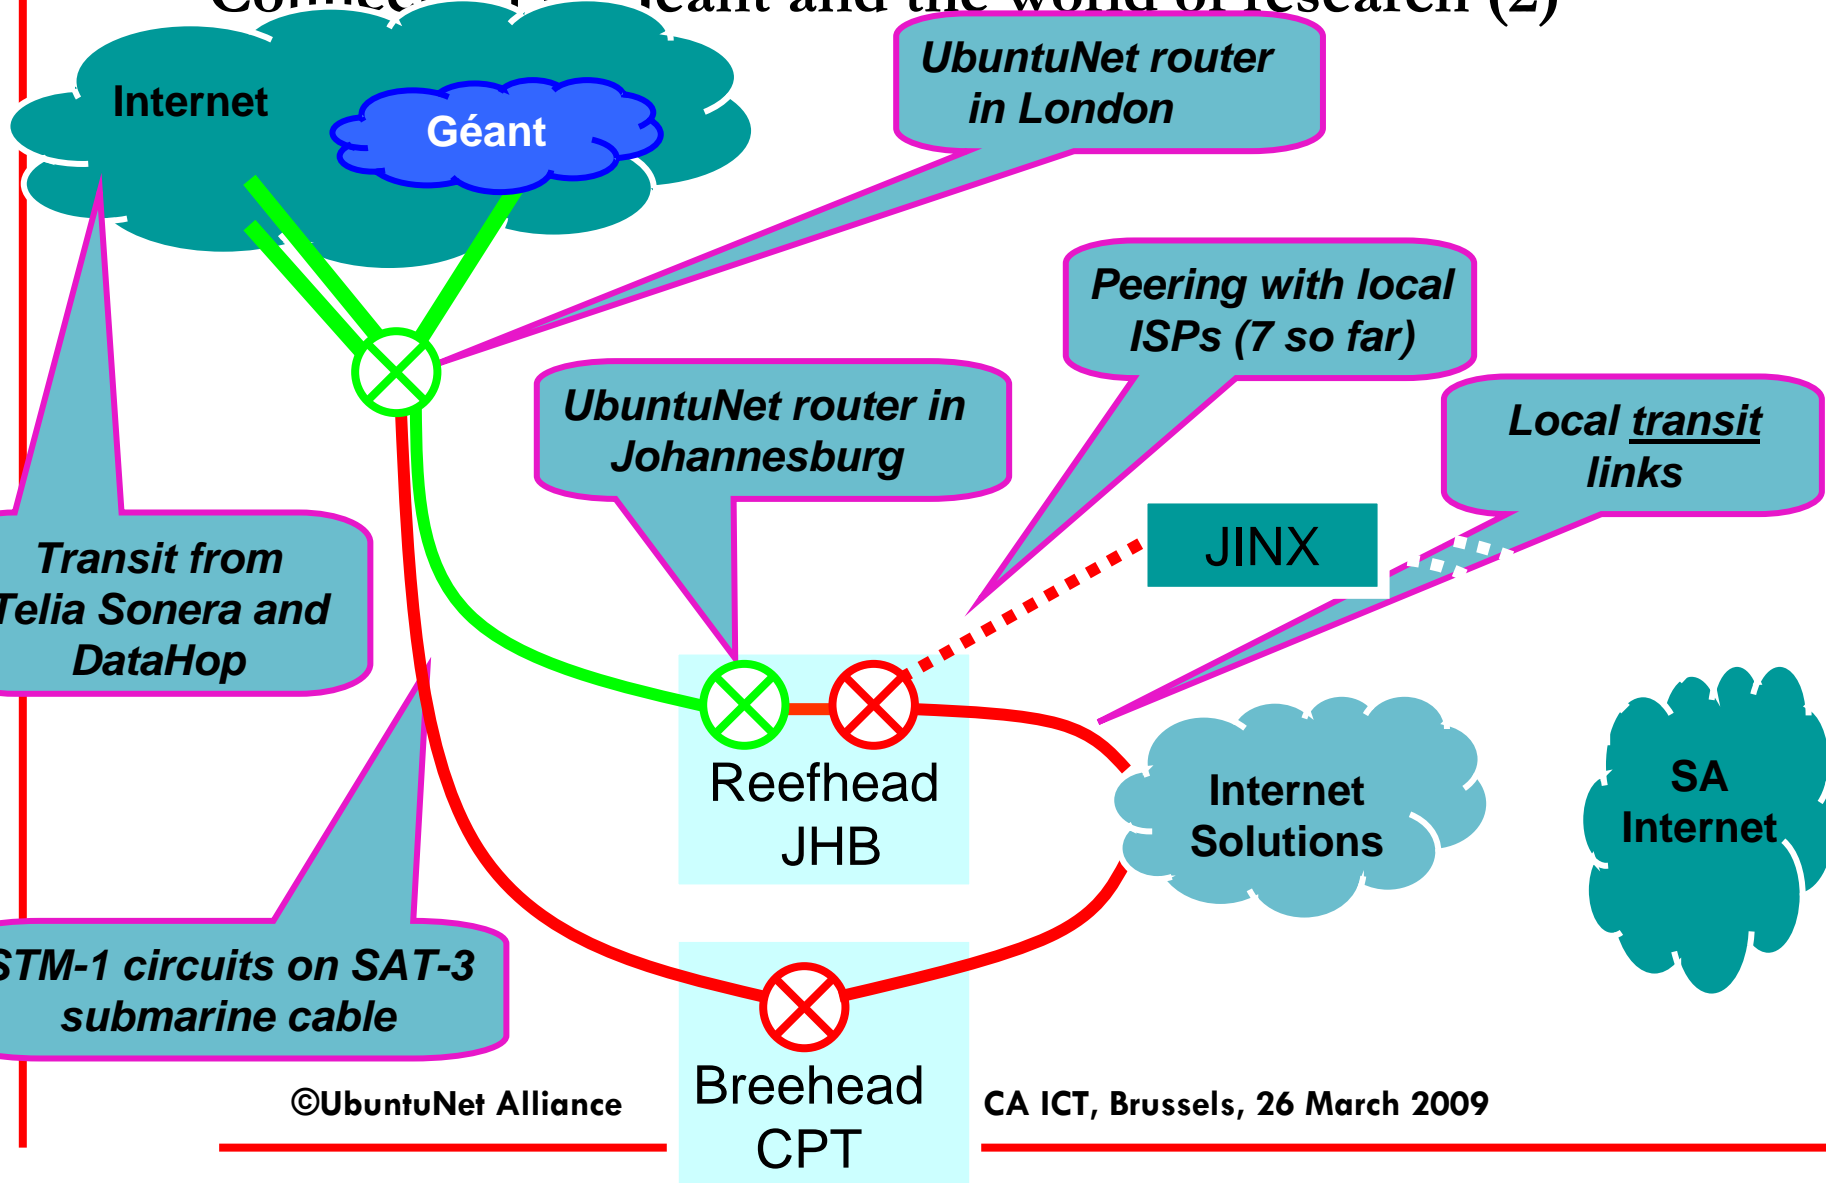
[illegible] Géant and the world of research (2)

Internet

Géant

UbuntuNet router in London

Peering with local ISPs (7 so far)

UbuntuNet router in Johannesburg

Local transit links

JINX

Transit from Telia Sonera and DataHop

Reefhead JHB

Internet Solutions

SA Internet

STM-1 circuits on SAT-3 submarine cable

Breehead CPT

©UbuntuNet Alliance

CA ICT, Brussels, 26 March 2009